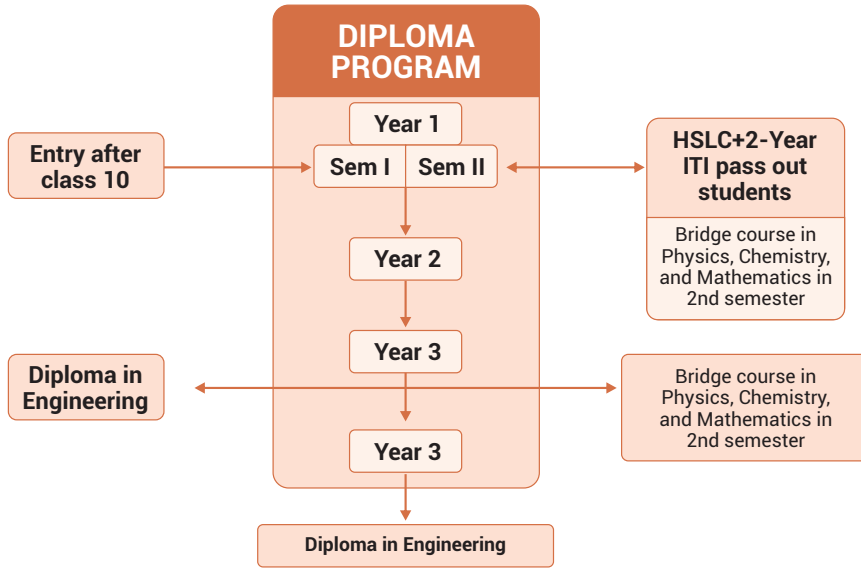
DIPLOMA PROGRAM

Entry after class 10

Year 1

Sem I

Sem II

HSLC+2-Year ITI pass out students

Bridge course in Physics, Chemistry, and Mathematics in 2nd semester

Year 2

Year 3

Diploma in Engineering

Bridge course in Physics, Chemistry, and Mathematics in 2nd semester

Year 3

Diploma in Engineering